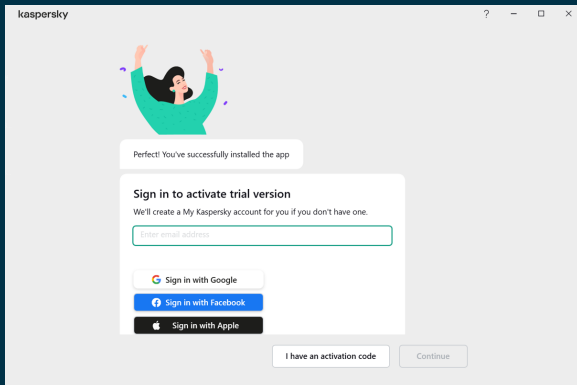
kaspersky

?

Perfect! You've successfully installed the app

Sign in to activate trial version

We'll create a My Kaspersky account for you if you don't have one.

Enter email address

Sign in with Google

Sign in with Facebook

Sign in with Apple

I have an activation code

Continue